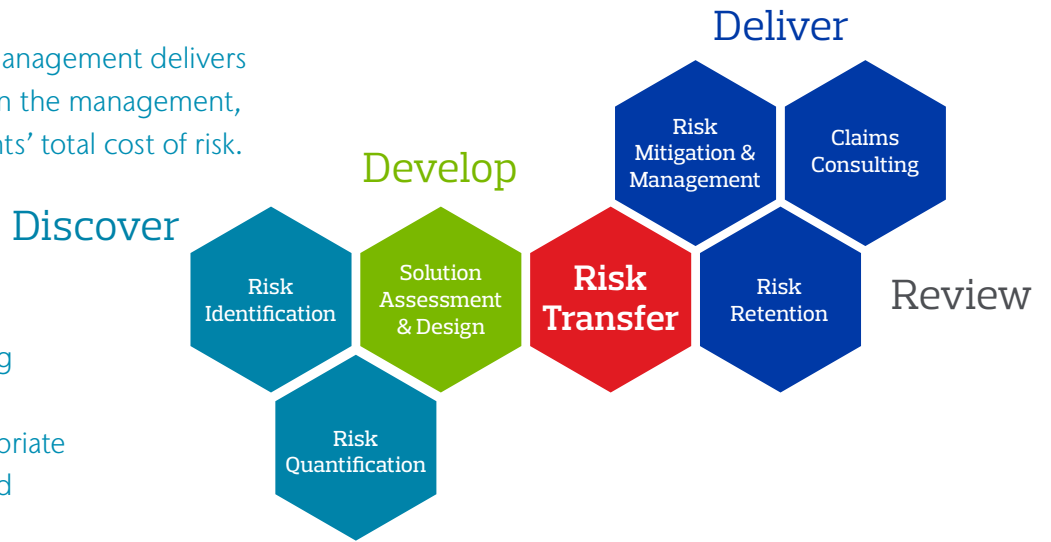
anagement delivers
n the management,
nts' total cost of risk.

g

oriate
d

Deliver

Develop

Discover

Risk Identification

Solution Assessment & Design

Risk Transfer

Risk Mitigation & Management

Claims Consulting

Risk Retention

Review

Risk Quantification